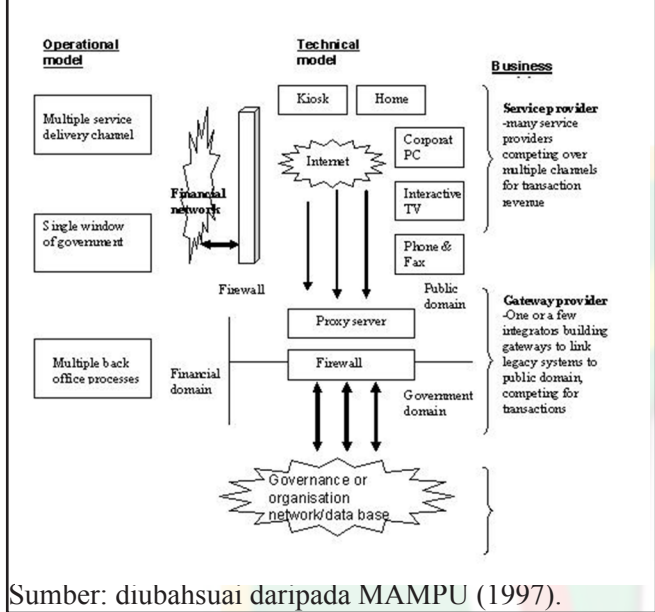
Operational model

Technical model

Business

Multiple service delivery channel

Single window of government

Multiple back office processes

Financial network

Kiosk

Home

Corporat PC

Internet

Interactive TV

Phone & Fax

Firewall

Public domain

Proxy server

Firewall

Financial domain

Government domain

Governance or organisation network/data base

Service provider -many service providers competing over multiple channels for transaction revenue

Gateway provider -One or a few integrators building gateways to link legacy systems to public domain, competing for transactions

Sumber: diubahsuai daripada MAMPU (1997).